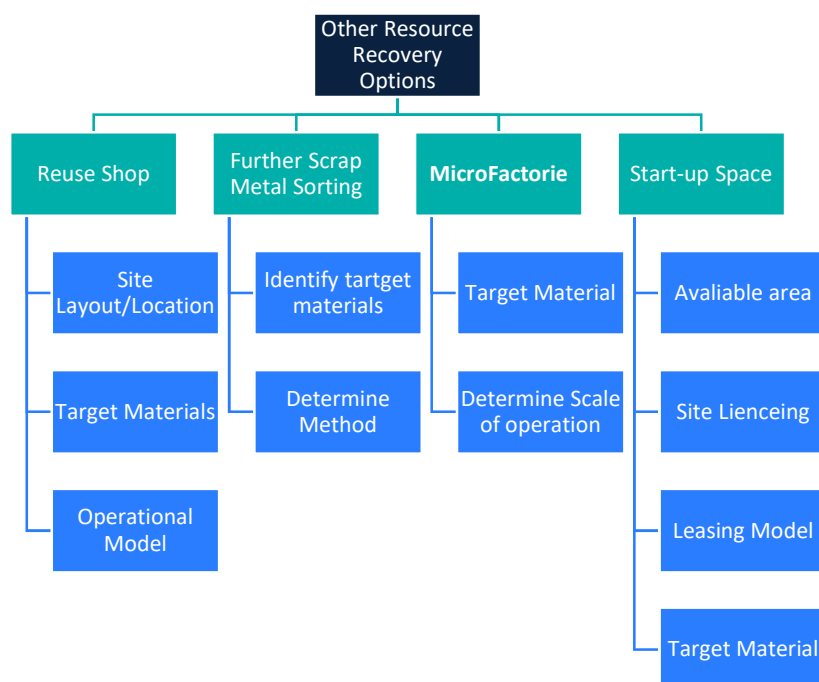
Other Resource Recovery Options

Reuse Shop

Site Layout/Location

Target Materials

Operational Model

Further Scrap Metal Sorting

Identify tartget materials

Determine Method

MicroFactorie

Target Material

Determine Scale of operation

Start-up Space

Avaliable area

Site Lienceing

Leasing Model

Target Material